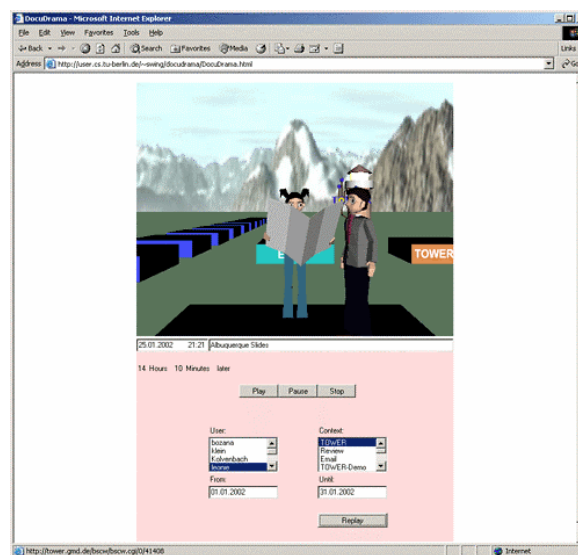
DocuDrama - Microsoft Internet Explorer

File Edit View Favorites Tools Help

Back Search Favorites Media

Links

Address http://user.cs.tu-berlin.de/~swing/docudrama/DocuDrama.html

Go

E

TOWER

25.01.2002 21:21 Albuquerque Slides

14 Hours 10 Minutes later

Play Pause Stop

User:
bozana
klein
Kolvenbach
leone

Context:
TOWER
Review
Email
TOWER-Demo

From:
01.01.2002

Until:
31.01.2002

Replay

http://tower.gmd.de/bscw/bscw.cgi/0/41408

Internet